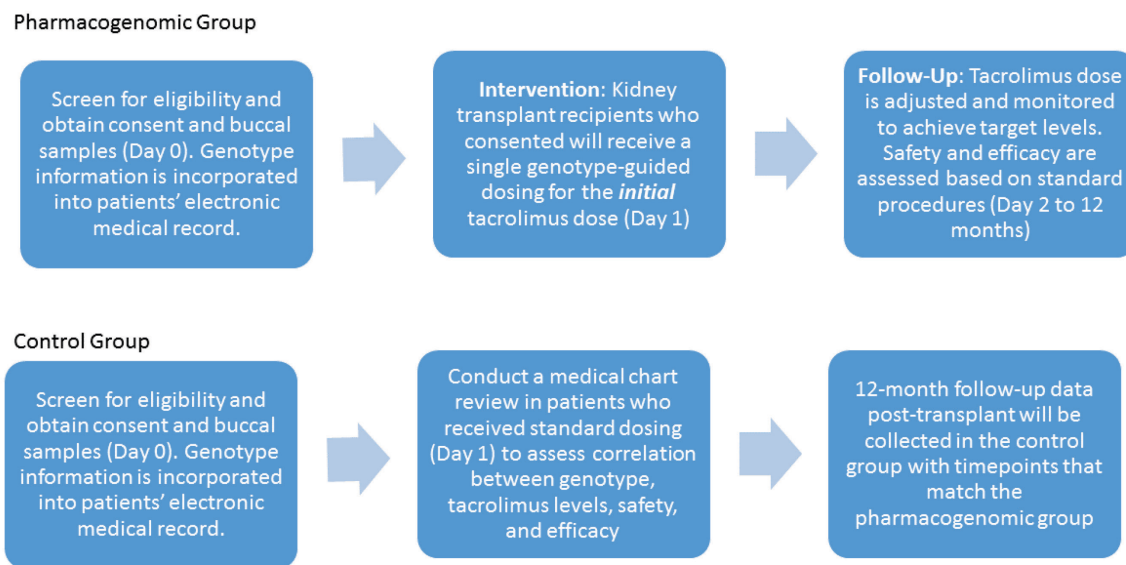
Pharmacogenomic Group

Screen for eligibility and obtain consent and buccal samples (Day 0). Genotype information is incorporated into patients' electronic medical record.

**Intervention**: Kidney transplant recipients who consented will receive a single genotype-guided dosing for the ***initial*** tacrolimus dose (Day 1)

**Follow-Up**: Tacrolimus dose is adjusted and monitored to achieve target levels. Safety and efficacy are assessed based on standard procedures (Day 2 to 12 months)

Control Group

Screen for eligibility and obtain consent and buccal samples (Day 0). Genotype information is incorporated into patients' electronic medical record.

Conduct a medical chart review in patients who received standard dosing (Day 1) to assess correlation between genotype, tacrolimus levels, safety, and efficacy

12-month follow-up data post-transplant will be collected in the control group with timepoints that match the pharmacogenomic group